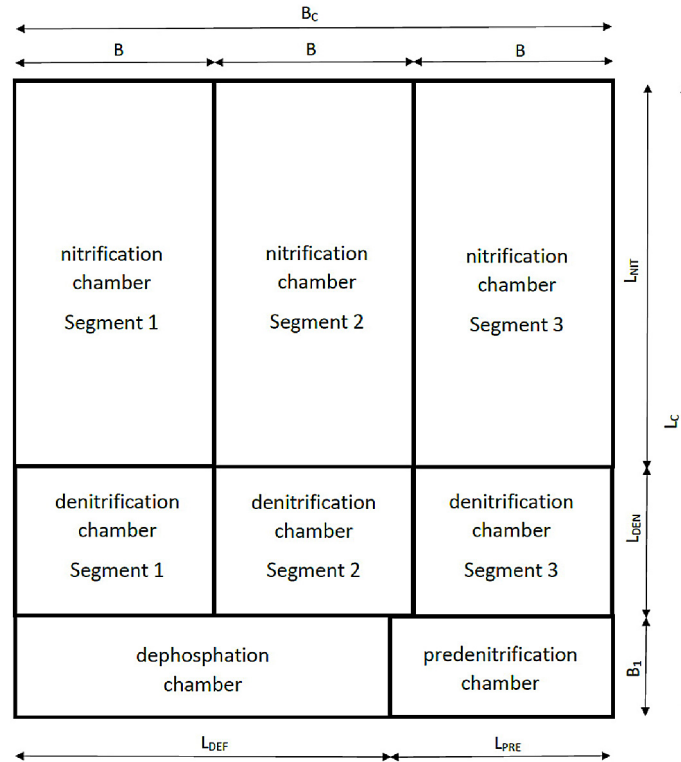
$B_C$

B B B

nitrification chamber Segment 1

nitrification chamber Segment 2

nitrification chamber Segment 3

$L_{NIT}$

$L_C$

denitrification chamber Segment 1

denitrification chamber Segment 2

denitrification chamber Segment 3

$L_{DEN}$

dephosphation chamber

predenitrification chamber

$B_1$

$L_{DEF}$

$L_{PRE}$